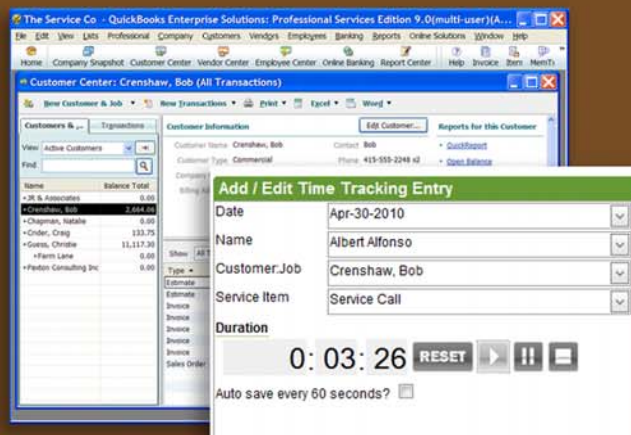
The Service Co - QuickBooks Enterprise Solutions: Professional Services Edition 9.0(multi-user)(A...

File Edit View Lists Professional Company Customers Vendors Employees Banking Reports Online Solutions Window Help

Home Company Snapshot Customer Center Vendor Center Employee Center Online Banking Report Center Help Invoice Item MemTx

Customer Center: Crenshaw, Bob (All Transactions)

New Customer & Job ▾ New Transactions ▾ Print ▾ Excel ▾ Word ▾

Customers & ... Transactions

View Active Customers

Find

| Name | Balance Total |
|---|---|
| JR & Associates | 0.00 |
| Crenshaw, Bob | 2,664.06 |
| Chapman, Natalie | 0.00 |
| Crider, Craig | 133.75 |
| Guess, Christie | 11,117.30 |
| Farm Lane | 0.00 |
| Paxton Consulting Inc | 0.00 |

Customer Information

Edit Customer...

Reports for this Customer

Customer Name Crenshaw, Bob

Contact Bob

QuickReport

Customer Type Commercial

Phone 415-555-2248 x2

Open Balance

Company

Billing Ad

Show All

Type ▾

Estimate
Estimate
Invoice
Invoice
Invoice
Invoice
Invoice
Sales Order

Add / Edit Time Tracking Entry

Date Apr-30-2010

Name Albert Alfonso

Customer:Job Crenshaw, Bob

Service Item Service Call

Duration

0: 03: 26 RESET

Auto save every 60 seconds?